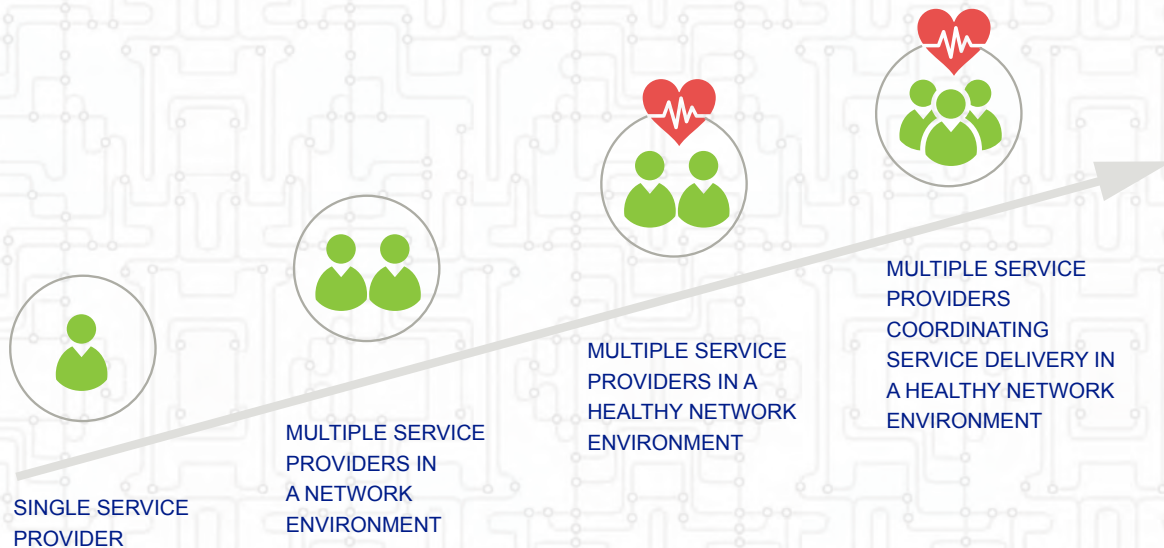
SINGLE SERVICE PROVIDER

MULTIPLE SERVICE PROVIDERS IN A NETWORK ENVIRONMENT

MULTIPLE SERVICE PROVIDERS IN A HEALTHY NETWORK ENVIRONMENT

MULTIPLE SERVICE PROVIDERS COORDINATING SERVICE DELIVERY IN A HEALTHY NETWORK ENVIRONMENT